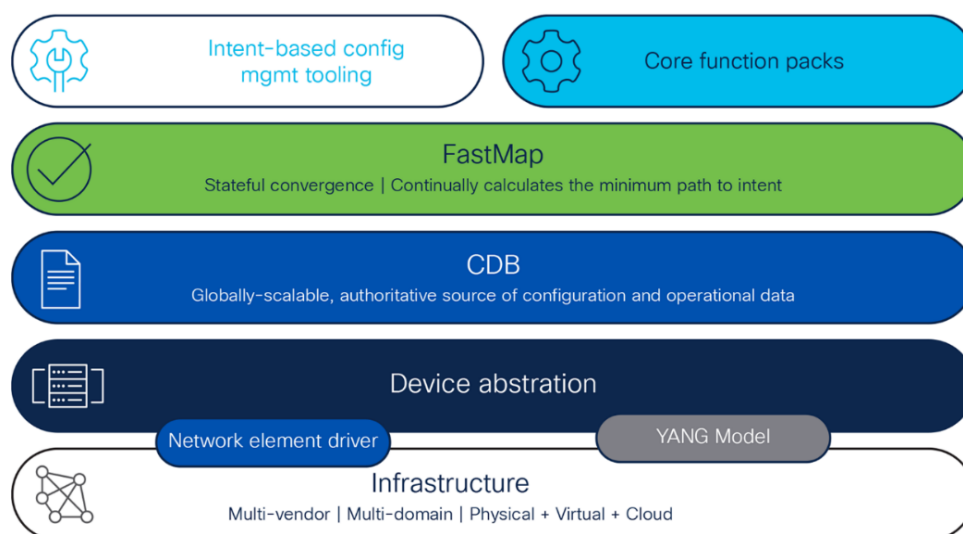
Intent-based config mgmt tooling

Core function packs

FastMap
Stateful convergence | Continually calculates the minimum path to intent

CDB
Globally-scalable, authoritative source of configuration and operational data

Device abstration

Network element driver

YANG Model

Infrastructure
Multi-vendor | Multi-domain | Physical + Virtual + Cloud